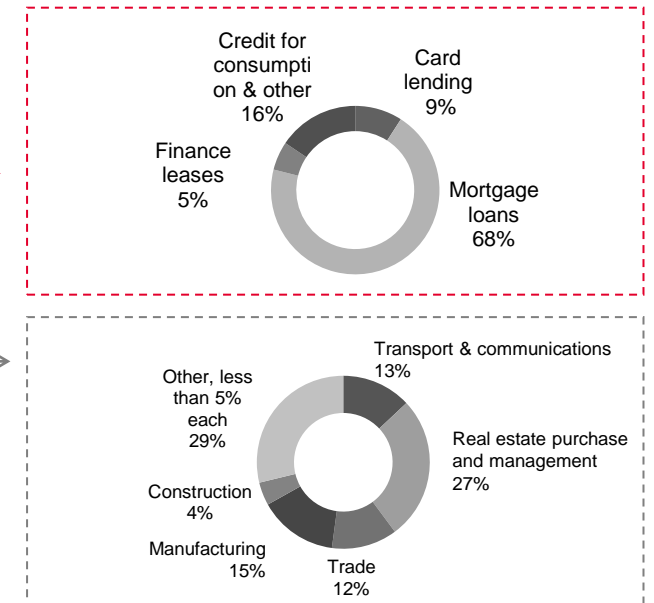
Credit for consumpti on & other 16%

Card lending 9%

Finance leases 5%

Mortgage loans 68%

Transport & communications 13%

Other, less than 5% each 29%

Real estate purchase and management 27%

Construction 4%

Manufacturing 15%

Trade 12%